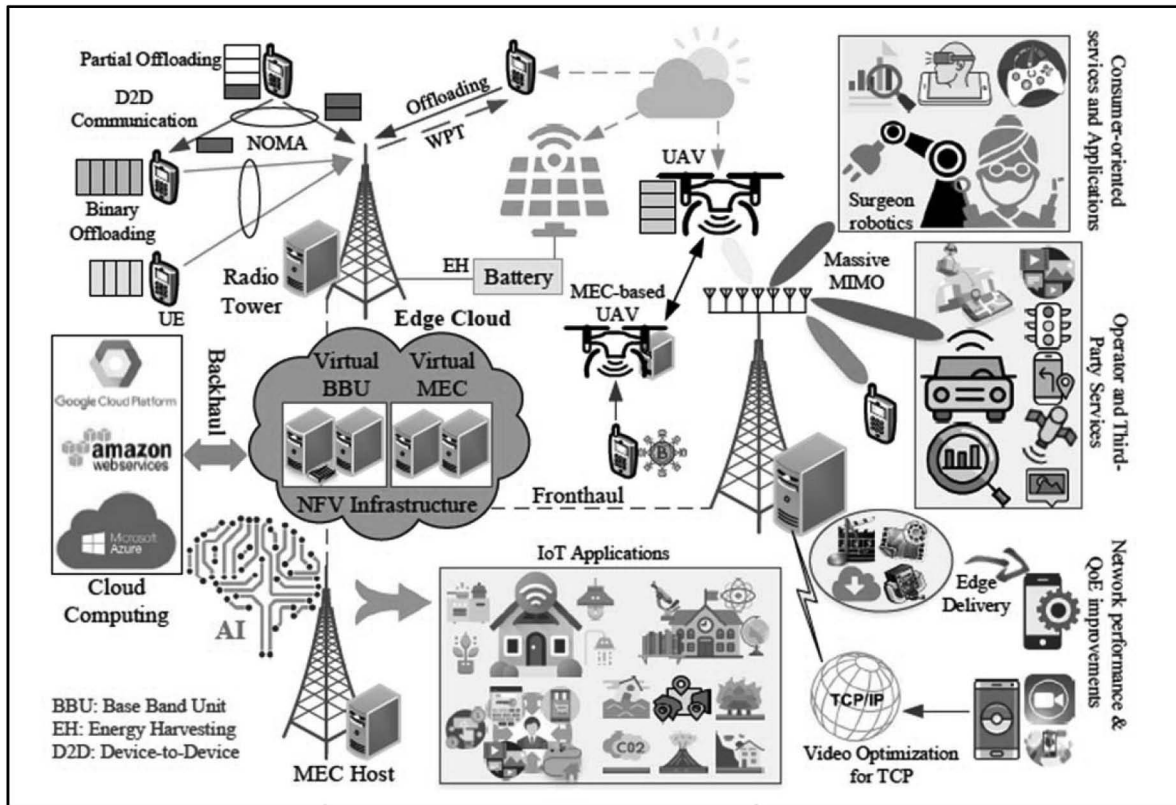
Partial Offloading

D2D Communication

NOMA

Offloading

WPT

Binary Offloading

UE

Radio Tower

EH

Battery

UAV

MEC-based UAV

Edge Cloud

Massive MIMO

Consumer-oriented services and Applications

Surgeon robotics

Operator and Third-Party Services

Google Cloud Platform

amazon webservices

Microsoft Azure

Backhaul

Virtual BBU

Virtual MEC

NFV Infrastructure

Fronthaul

Cloud Computing

AI

IoT Applications

$CO_2$

Edge Delivery

Network performance & QoE improvements

TCP/IP

Video Optimization for TCP

BBU: Base Band Unit
EH: Energy Harvesting
D2D: Device-to-Device

MEC Host